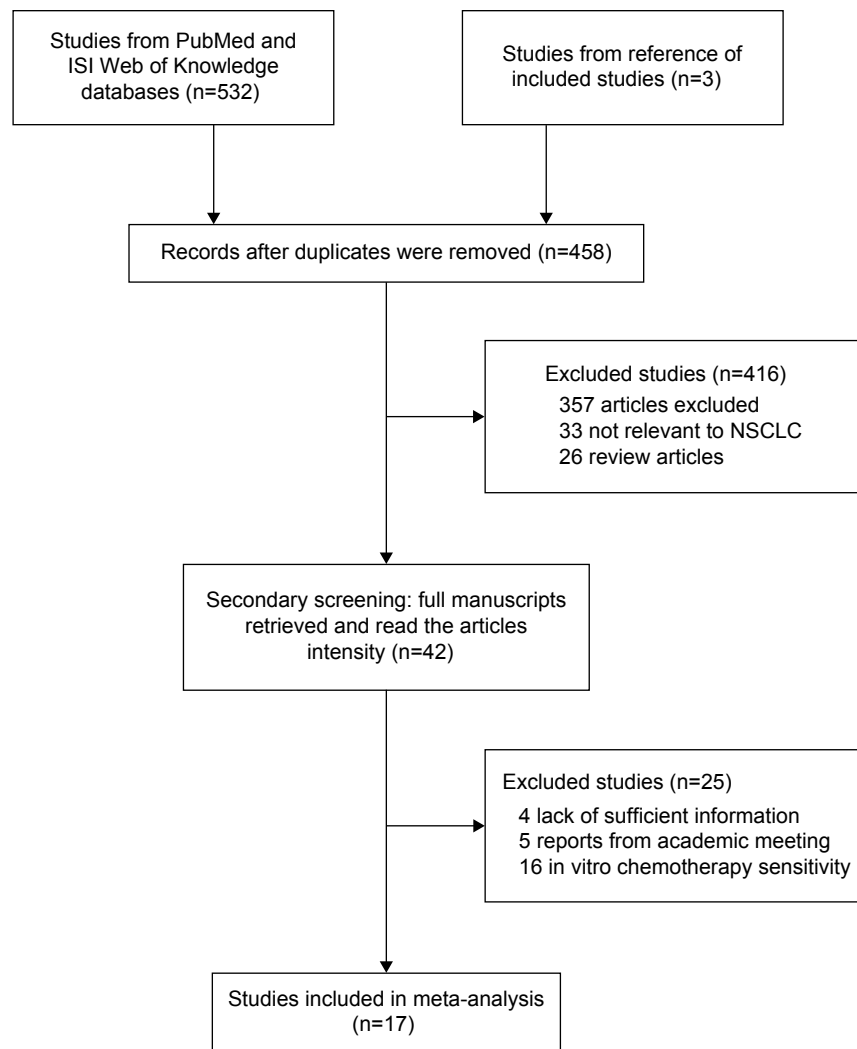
Studies from PubMed and ISI Web of Knowledge databases (n=532)

Studies from reference of included studies (n=3)

Records after duplicates were removed (n=458)

Excluded studies (n=416)
357 articles excluded
33 not relevant to NSCLC
26 review articles

Secondary screening: full manuscripts retrieved and read the articles intensity (n=42)

Excluded studies (n=25)
4 lack of sufficient information
5 reports from academic meeting
16 in vitro chemotherapy sensitivity

Studies included in meta-analysis (n=17)